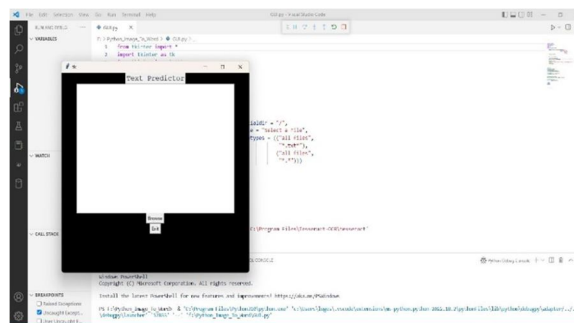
File Edit Selection View Go Run Terminal Help

OCR.py - Visual Studio Code

RUN AND DEBUG

VARIABLES

OCR.py ×

C: > Python_Image_To_Word > OCR.py > ...

1 from tkinter import *

2 import tkinter as tk

Text Predictor

ialdir = "/",

e = "Select a file",

types = (("all files",

"*.txt"),

("all files",

"*.*")))

C:\Program Files\Tesseract-OCR\tesseract'

Browse

Exit

WATCH

CALL STACK

Windows PowerShell

Copyright (C) Microsoft Corporation. All rights reserved.

Install the latest PowerShell for new features and improvements! https://aka.ms/PSWindows

BREAKPOINTS

Raised Exceptions

Uncaught Except...

Python Debug Console

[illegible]